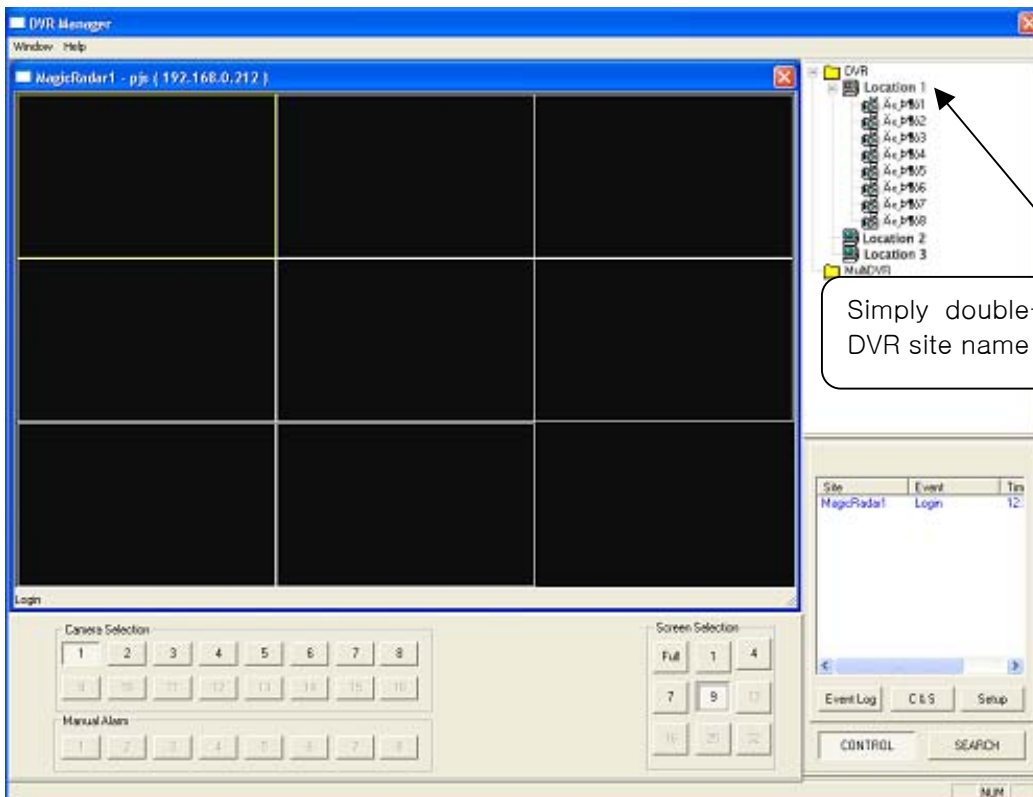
DVR Manager

Window Help

MagicRadar1 - pjs ( 192.168.0.212 )

DVR
Location 1
Ä¢¸Þ¶ó1
Ä¢¸Þ¶ó2
Ä¢¸Þ¶ó3
Ä¢¸Þ¶ó4
Ä¢¸Þ¶ó5
Ä¢¸Þ¶ó6
Ä¢¸Þ¶ó7
Ä¢¸Þ¶ó8
Location 2
Location 3
MultiDVR

Simply double-
DVR site name

| Site | Event | Tim |
|---|---|---|
| MagicRadar1 | Login | 12: |

Login

Camera Selection
1 2 3 4 5 6 7 8
9 10 11 12 13 14 15 16

Manual Alarm
1 2 3 4 5 6 7 8

Screen Selection
Full 1 4
7 9 13
16 25 32

Event Log C&S Setup

CONTROL SEARCH

NUM